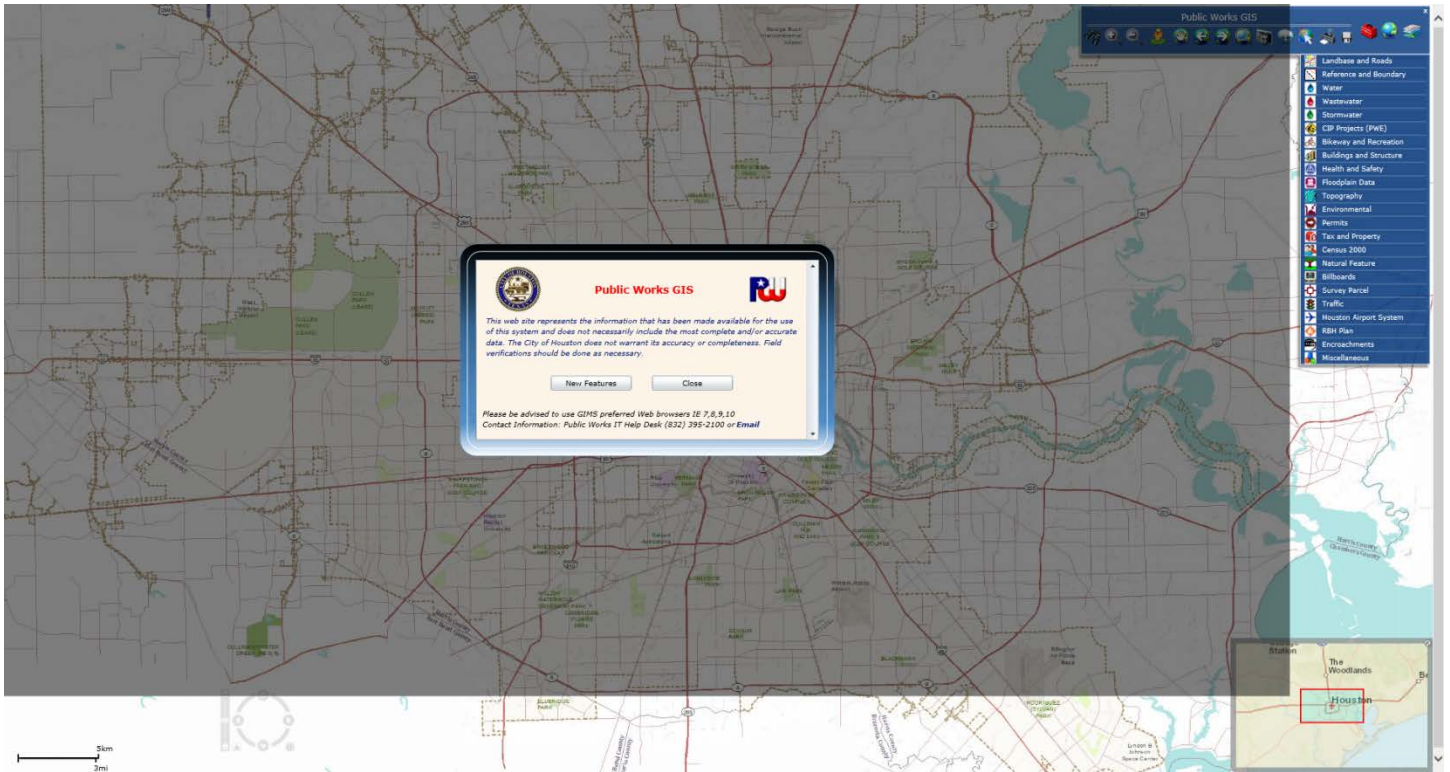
Public Works GIS

Landbase and Roads
Reference and Boundary
Water
Wastewater
Stormwater
CIP Projects (PWE)
Bikeway and Recreation
Buildings and Structure
Health and Safety
Floodplain Data
Topography
Environmental
Permits
Tax and Property
Census 2000
Natural Feature
Billboards
Survey Parcel
Traffic
Houston Airport System
RBH Plan
Encroachments
Miscellaneous

Public Works GIS

This web site represents the information that has been made available for the use of this system and does not necessarily include the most complete and/or accurate data. The City of Houston does not warrant its accuracy or completeness. Field verifications should be done as necessary.

New Features
Close

Please be advised to use GIMS preferred Web browsers IE 7,8,9,10
Contact Information: Public Works IT Help Desk (832) 395-2100 or Email

Station
The Woodlands
Houston

5km
3mi